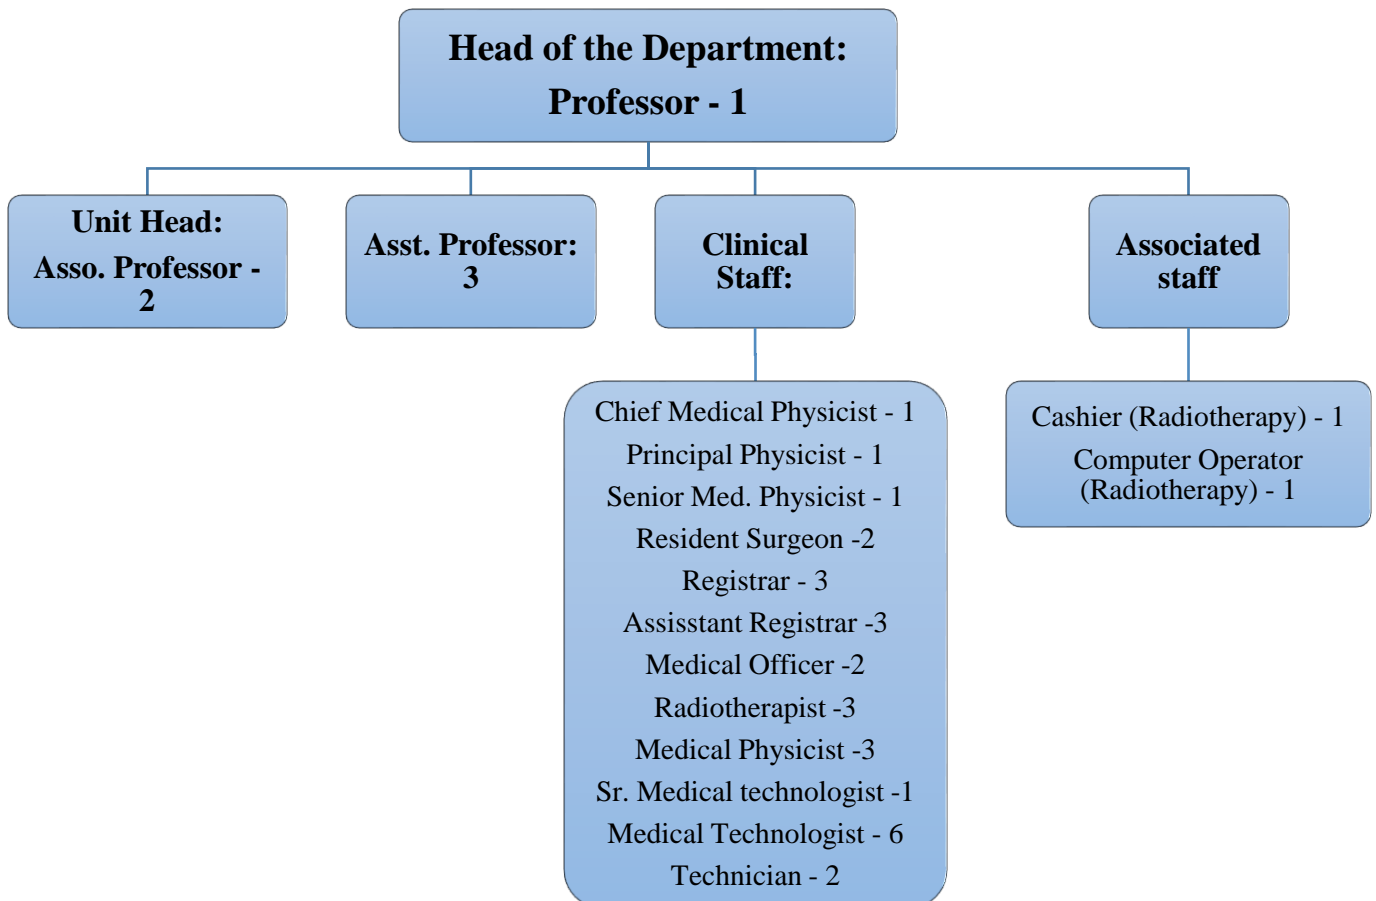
Head of the Department:
Professor - 1

Unit Head:
Asso. Professor - 2

Asst. Professor: 3

Clinical Staff:

Associated staff

Chief Medical Physicist - 1
Principal Physicist - 1
Senior Med. Physicist - 1
Resident Surgeon -2
Registrar - 3
Assisstant Registrar -3
Medical Officer -2
Radiotherapist -3
Medical Physicist -3
Sr. Medical technologist -1
Medical Technologist - 6
Technician - 2

Cashier (Radiotherapy) - 1
Computer Operator (Radiotherapy) - 1